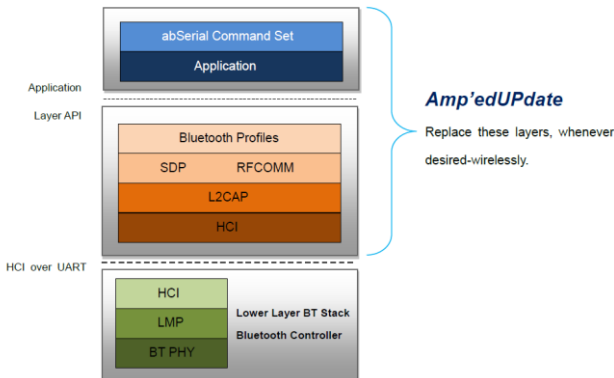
abSerial Command Set
Application

Application

Layer API

Bluetooth Profiles
SDP RFCOMM
L2CAP
HCI

Amp'edUPdate
Replace these layers, whenever desired-wirelessly.

HCI over UART

HCI
LMP
BT PHY

Lower Layer BT Stack
Bluetooth Controller